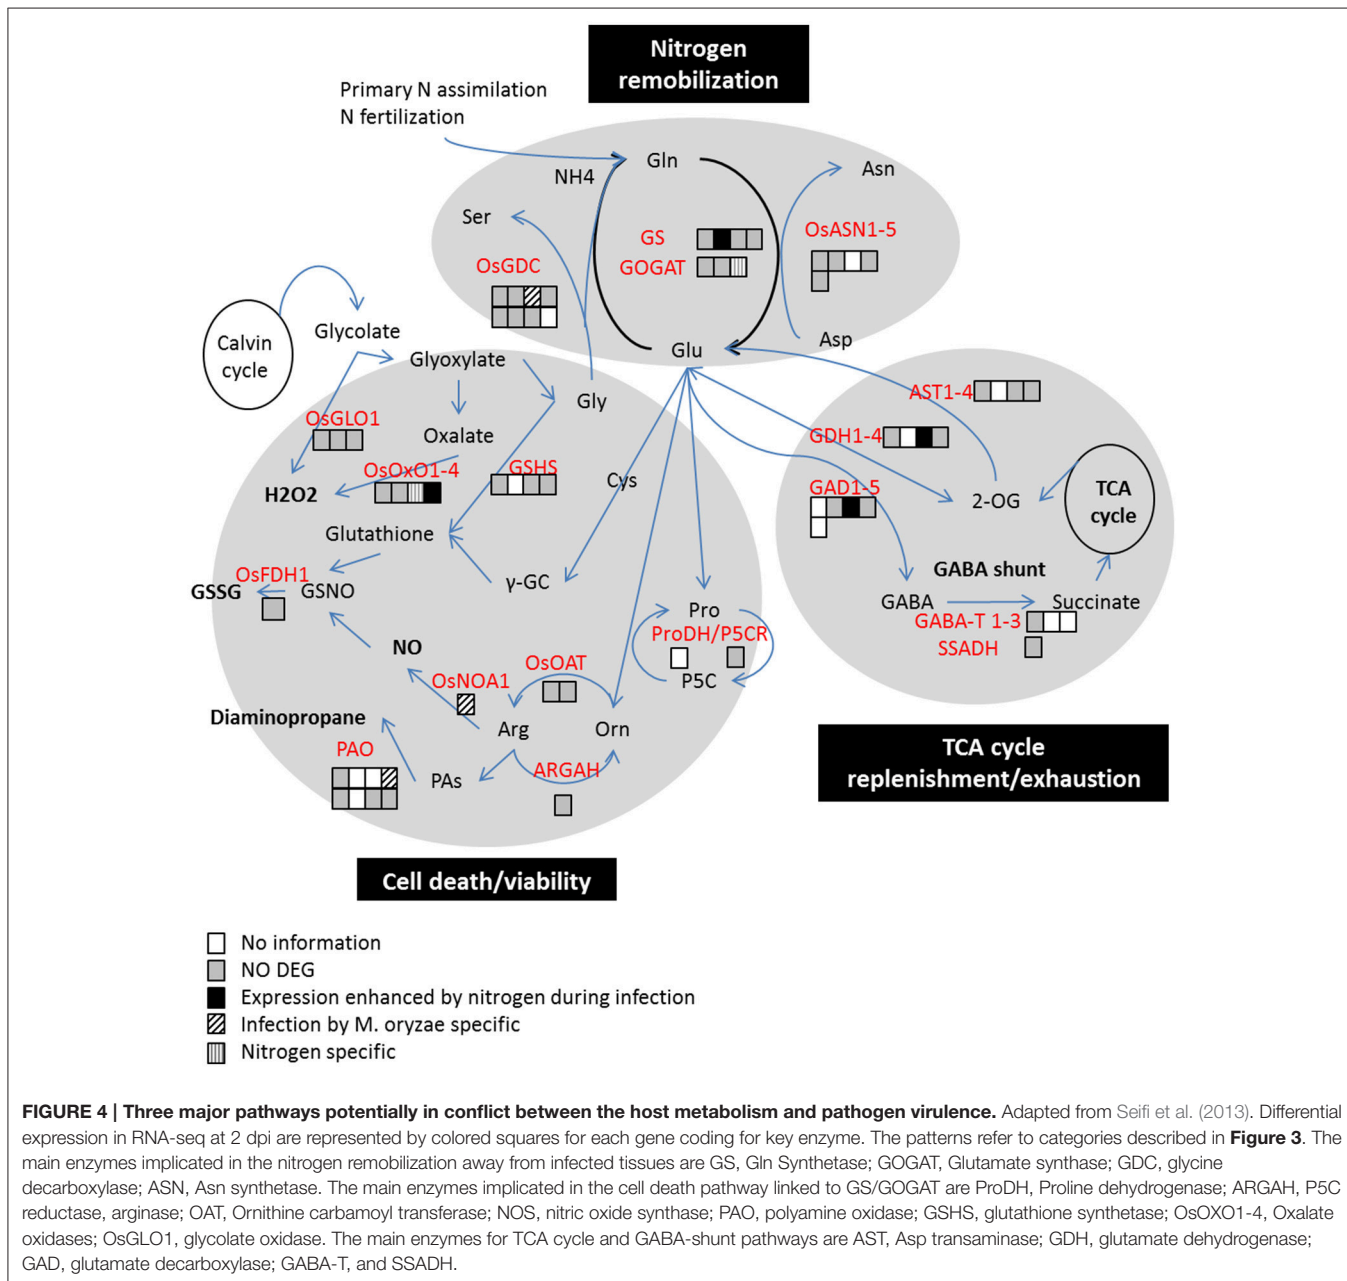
Nitrogen remobilization

Primary N assimilation
N fertilization

Gln
NH4
Asn
Ser
GS
GOGAT
OsASN1-5
OsGDC
Asp
Glu
Calvin cycle
Glycolate
Glyoxylate
Gly
OsGLO1
Oxalate
AST1-4
GDH1-4
OsOxO1-4
GSHS
Cys
H2O2
GAD1-5
2-OG
TCA cycle
Glutathione
GABA shunt
OsFDH1
GSSG
GSNO
γ-GC
GABA
Succinate
Pro
GABA-T 1-3
ProDH/P5CR
SSADH
NO
OsOAT
P5C
OsNOA1
Diaminopropane
Arg
Orn
PAO
ARGAH
PAs

TCA cycle replenishment/exhaustion

Cell death/viability

No information
NO DEG
Expression enhanced by nitrogen during infection
Infection by M. oryzae specific
Nitrogen specific

**FIGURE 4 | Three major pathways potentially in conflict between the host metabolism and pathogen virulence.** Adapted from Seifi et al. (2013). Differential expression in RNA-seq at 2 dpi are represented by colored squares for each gene coding for key enzyme. The patterns refer to categories described in **Figure 3**. The main enzymes implicated in the nitrogen remobilization away from infected tissues are GS, Gln Synthetase; GOGAT, Glutamate synthase; GDC, glycine decarboxylase; ASN, Asn synthetase. The main enzymes implicated in the cell death pathway linked to GS/GOGAT are ProDH, Proline dehydrogenase; ARGAH, P5C reductase, arginase; OAT, Ornithine carbamoyl transferase; NOS, nitric oxide synthase; PAO, polyamine oxidase; GSHS, glutathione synthetase; OsOXO1-4, Oxalate oxidases; OsGLO1, glycolate oxidase. The main enzymes for TCA cycle and GABA-shunt pathways are AST, Asp transaminase; GDH, glutamate dehydrogenase; GAD, glutamate decarboxylase; GABA-T, and SSADH.